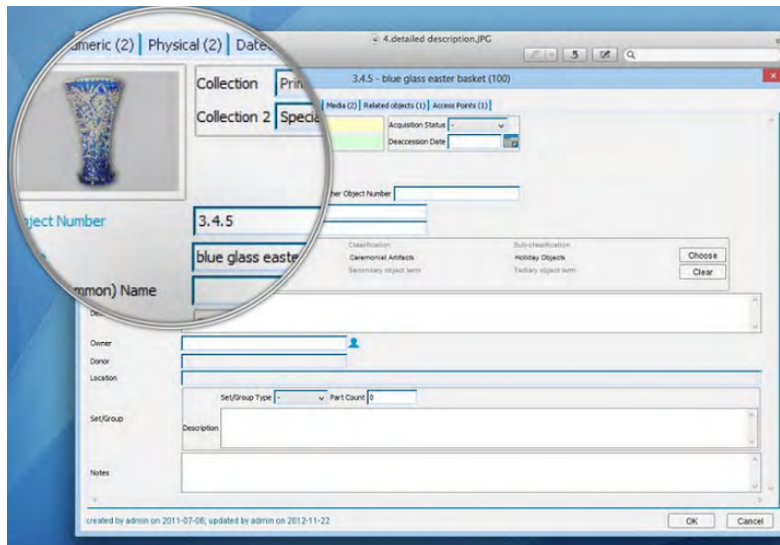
umeric (2) | Physical (2) | Date

4.detailed description.JPG

5

Collection Pri

Collection 2 Specia

3.4.5 - blue glass easter basket (100)

Media (2) | Related objects (1) | Access Points (1)

Acquisition Status -

Deaccession Date

ject Number

3.4.5

her Object Number

blue glass easte

mmon) Name

Classification
Ceremonial Artifacts
Secondary object term

Sub-classification
Holiday Objects
Tertiary object term

Choose
Clear

De

Owner

Donor

Location

Set/Group

Set/Group Type -

Part Count 0

Description

Notes

created by admin on 2011-07-06; updated by admin on 2012-11-22

OK

Cancel